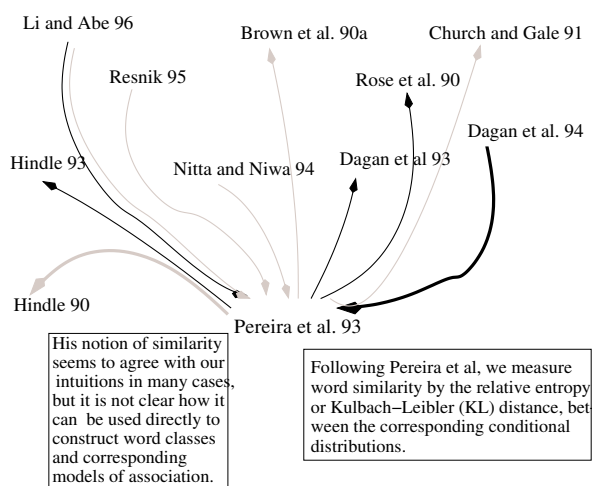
Li and Abe 96

Brown et al. 90a

Church and Gale 91

Resnik 95

Rose et al. 90

Dagan et al. 94

Hindle 93

Nitta and Niwa 94

Dagan et al 93

Hindle 90

Pereira et al. 93

His notion of similarity seems to agree with our intuitions in many cases, but it is not clear how it can be used directly to construct word classes and corresponding models of association.

Following Pereira et al, we measure word similarity by the relative entropy or Kulbach−Leibler (KL) distance, between the corresponding conditional distributions.